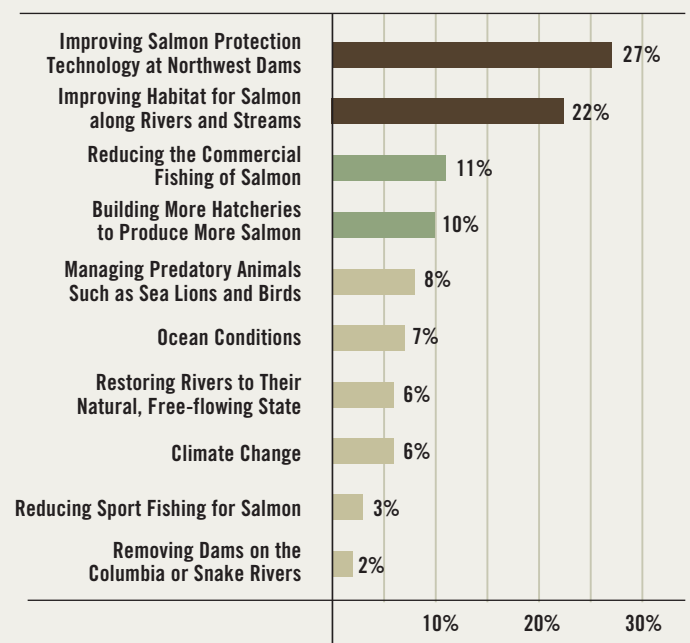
Improving Salmon Protection Technology at Northwest Dams 27%

Improving Habitat for Salmon along Rivers and Streams 22%

Reducing the Commercial Fishing of Salmon 11%

Building More Hatcheries to Produce More Salmon 10%

Managing Predatory Animals Such as Sea Lions and Birds 8%

Ocean Conditions 7%

Restoring Rivers to Their Natural, Free-flowing State 6%

Climate Change 6%

Reducing Sport Fishing for Salmon 3%

Removing Dams on the Columbia or Snake Rivers 2%

10% 20% 30%